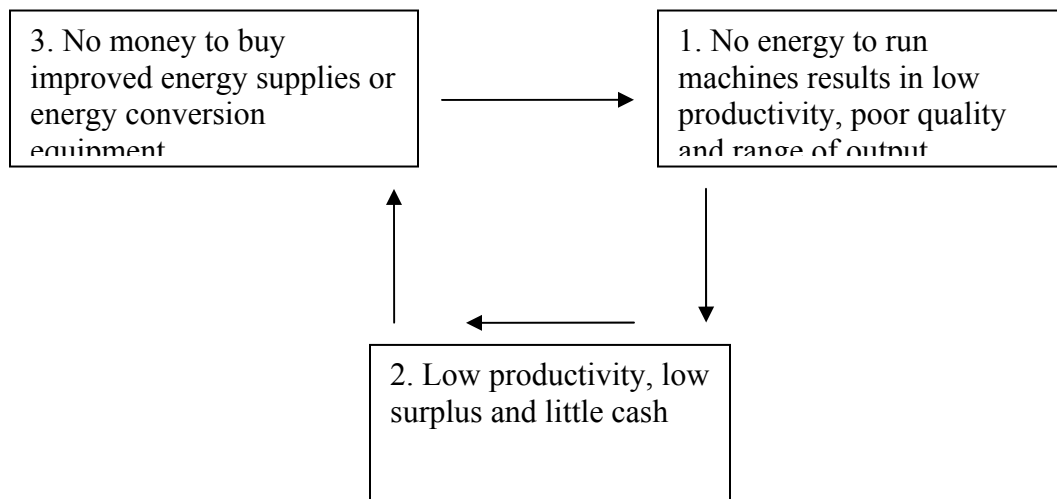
3. No money to buy improved energy supplies or energy conversion equipment

1. No energy to run machines results in low productivity, poor quality and range of output

2. Low productivity, low surplus and little cash